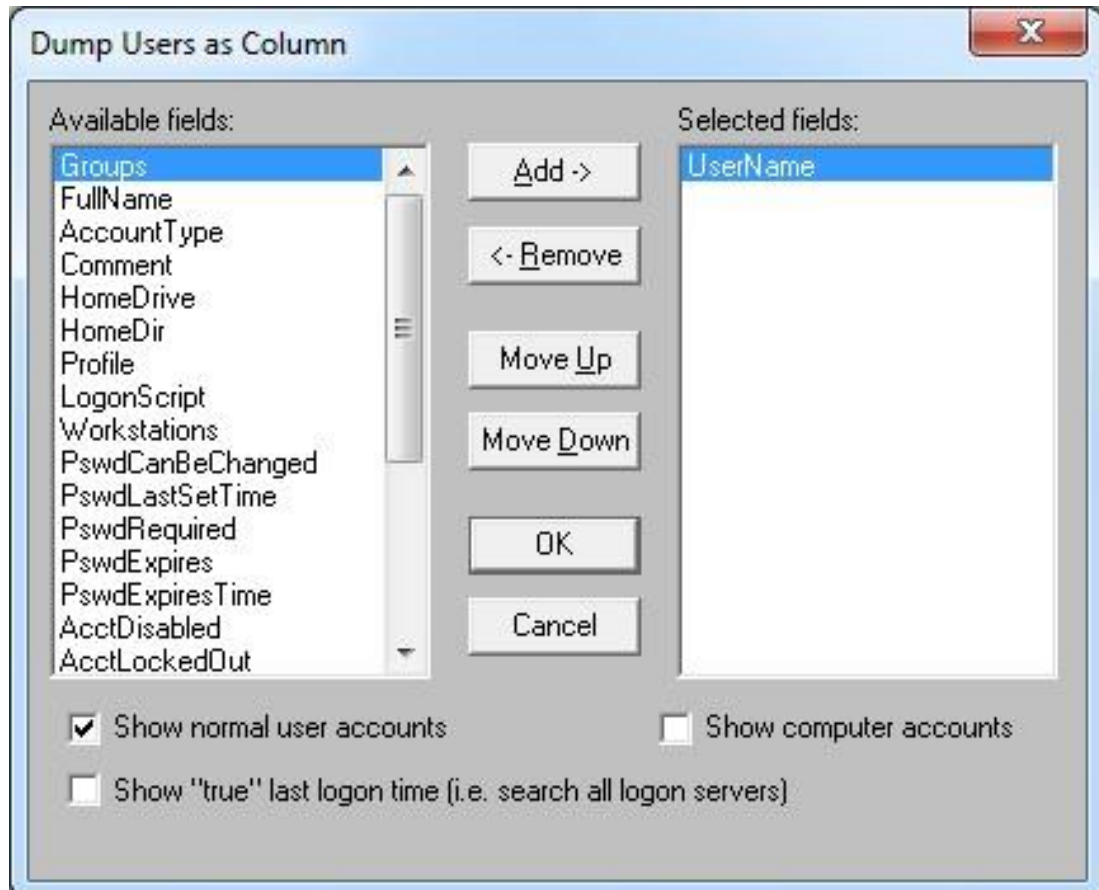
Dump Users as Column

X

Available fields:

Groups
FullName
AccountType
Comment
HomeDrive
HomeDir
Profile
LogonScript
Workstations
PswdCanBeChanged
PswdLastSetTime
PswdRequired
PswdExpires
PswdExpiresTime
AcctDisabled
AcctLockedOut

Add ->

<- Remove

Move Up

Move Down

OK

Cancel

Selected fields:

UserName

Show normal user accounts

Show computer accounts

Show "true" last logon time (i.e. search all logon servers)